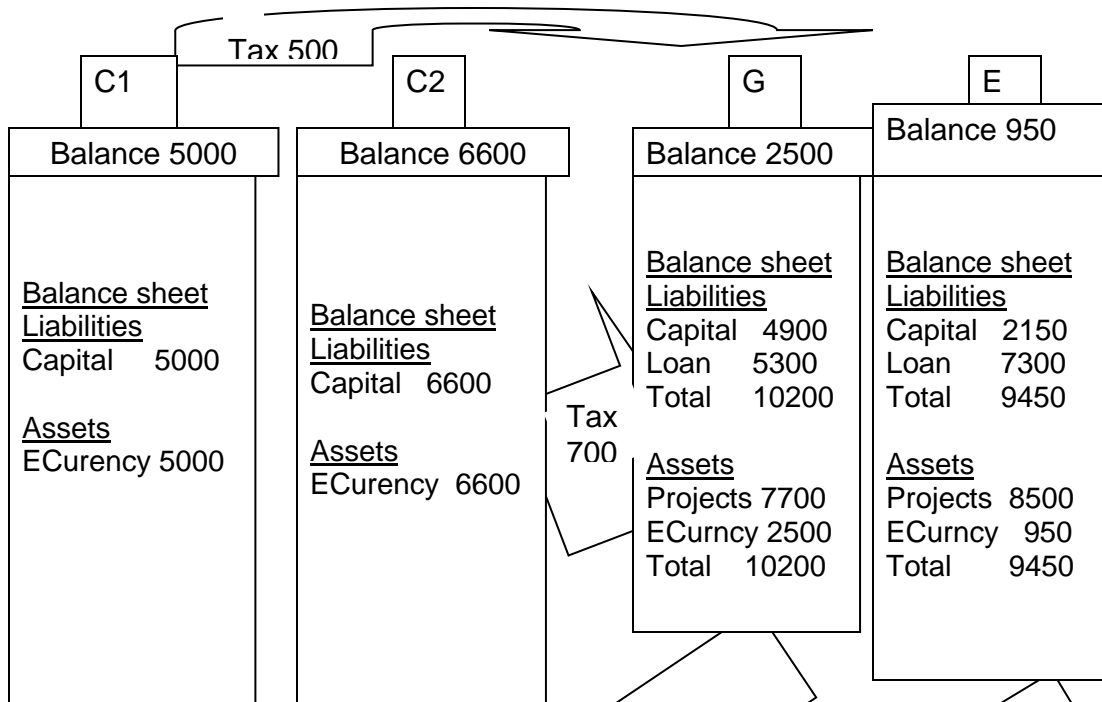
Tax 500

C1

Balance 5000

Balance sheet
Liabilities
Capital 5000

Assets
ECurency 5000

C2

Balance 6600

Balance sheet
Liabilities
Capital 6600

Assets
ECurency 6600

Tax
700

G

Balance 2500

Balance sheet
Liabilities
Capital 4900
Loan 5300
Total 10200

Assets
Projects 7700
ECurncy 2500
Total 10200

E

Balance 950

Balance sheet
Liabilities
Capital 2150
Loan 7300
Total 9450

Assets
Projects 8500
ECurncy 950
Total 9450